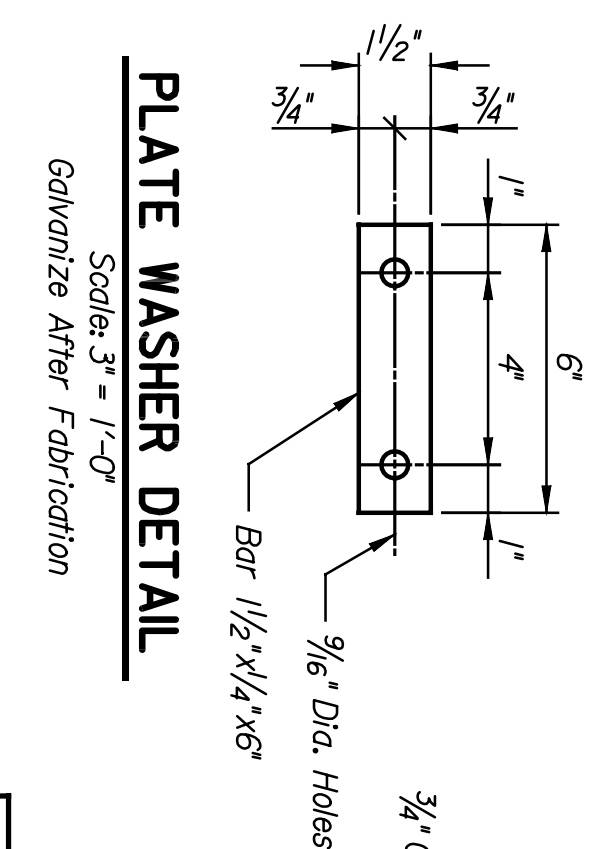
$1\frac{1}{2}$"

$\frac{3}{4}$"

$\frac{3}{4}$"

1"

4"

6"

1"

$\frac{9}{16}$" Dia. Holes

Bar $1\frac{1}{2}$"x$\frac{1}{4}$"x6"

$\frac{3}{4}$" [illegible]

PLATE WASHER DETAIL

Scale: 3" = 1'-0"

Galvanize After Fabrication